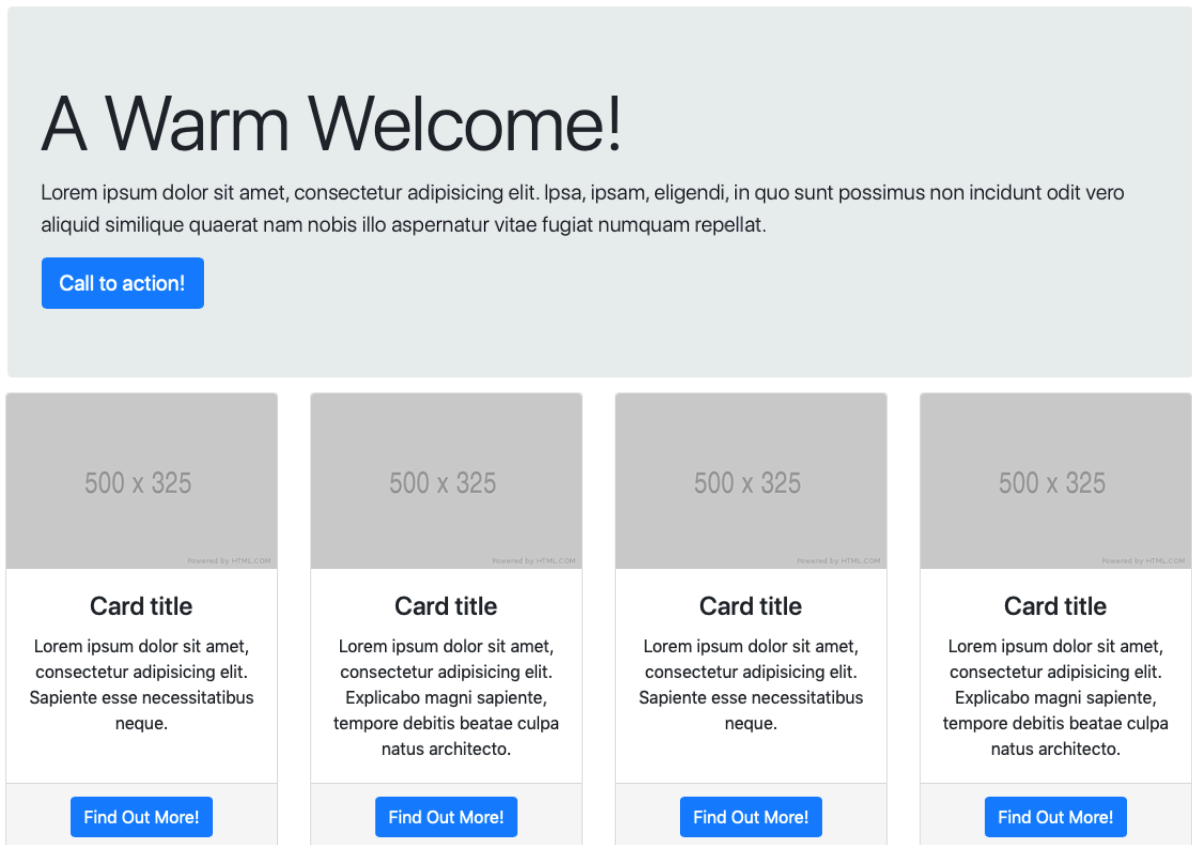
A Warm Welcome!

Lorem ipsum dolor sit amet, consectetur adipisicing elit. Ipsa, ipsam, eligendi, in quo sunt possimus non incidunt odit vero aliquid similique quaerat nam nobis illo aspernatur vitae fugiat numquam repellat.

Call to action!

500 x 325

Powered by HTML.COM

Card title

Lorem ipsum dolor sit amet, consectetur adipisicing elit. Sapiente esse necessitatibus neque.

Find Out More!

500 x 325

Powered by HTML.COM

Card title

Lorem ipsum dolor sit amet, consectetur adipisicing elit. Explicabo magni sapiente, tempore debitis beatae culpa natus architecto.

Find Out More!

500 x 325

Powered by HTML.COM

Card title

Lorem ipsum dolor sit amet, consectetur adipisicing elit. Sapiente esse necessitatibus neque.

Find Out More!

500 x 325

Powered by HTML.COM

Card title

Lorem ipsum dolor sit amet, consectetur adipisicing elit. Explicabo magni sapiente, tempore debitis beatae culpa natus architecto.

Find Out More!